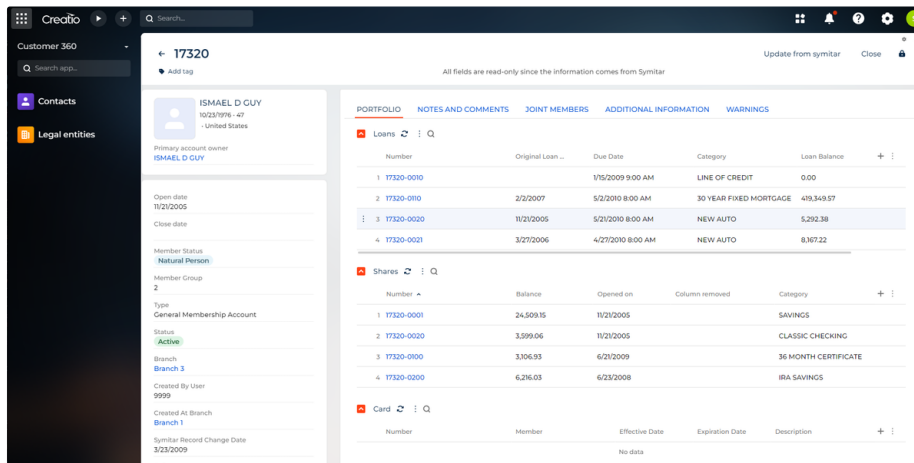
Creatio
Search...

Customer 360
Search app...
Contacts
Legal entities

← 17320
Add tag
All fields are read-only since the information comes from Symitar
Update from symitar
Close

ISMAEL D GUY
10/23/1976 · 47
· United States
Primary account owner
ISMAEL D GUY

Open date
11/21/2005
Close date

Member Status
Natural Person
Member Group
2
Type
General Membership Account
Status
Active
Branch
Branch 3
Created By User
9999
Created At Branch
Branch 1
Symitar Record Change Date
3/23/2009

PORTFOLIO
NOTES AND COMMENTS
JOINT MEMBERS
ADDITIONAL INFORMATION
WARNINGS

Loans

| | Number | Original Loan ... | Due Date | Category | Loan Balance |
|---|---|---|---|---|---|
| 1 | 17320-0010 | | 1/15/2009 9:00 AM | LINE OF CREDIT | 0.00 |
| 2 | 17320-0110 | 2/2/2007 | 5/2/2010 8:00 AM | 30 YEAR FIXED MORTGAGE | 419,349.57 |
| 3 | 17320-0020 | 11/21/2005 | 5/21/2010 8:00 AM | NEW AUTO | 5,292.38 |
| 4 | 17320-0021 | 3/27/2006 | 4/27/2010 8:00 AM | NEW AUTO | 8,167.22 |

Shares

| | Number | Balance | Opened on | Column removed | Category |
|---|---|---|---|---|---|
| 1 | 17320-0001 | 24,509.15 | 11/21/2005 | | SAVINGS |
| 2 | 17320-0020 | 3,599.06 | 11/21/2005 | | CLASSIC CHECKING |
| 3 | 17320-0100 | 3,106.93 | 6/21/2009 | | 36 MONTH CERTIFICATE |
| 4 | 17320-0200 | 6,216.03 | 6/23/2008 | | IRA SAVINGS |

Card

| Number | Member | Effective Date | Expiration Date | Description |
|---|---|---|---|---|

No data